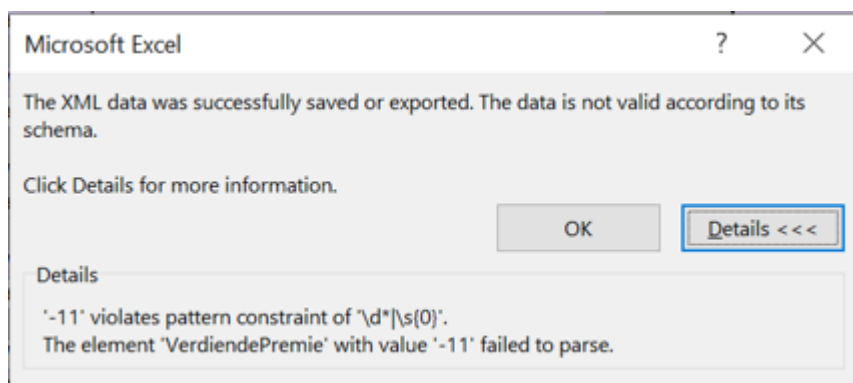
Microsoft Excel

?

X

The XML data was successfully saved or exported. The data is not valid according to its schema.

Click Details for more information.

OK

Details <<<

Details

'-11' violates pattern constraint of '\d*|\s{0}'.
The element 'VerdiendePremie' with value '-11' failed to parse.